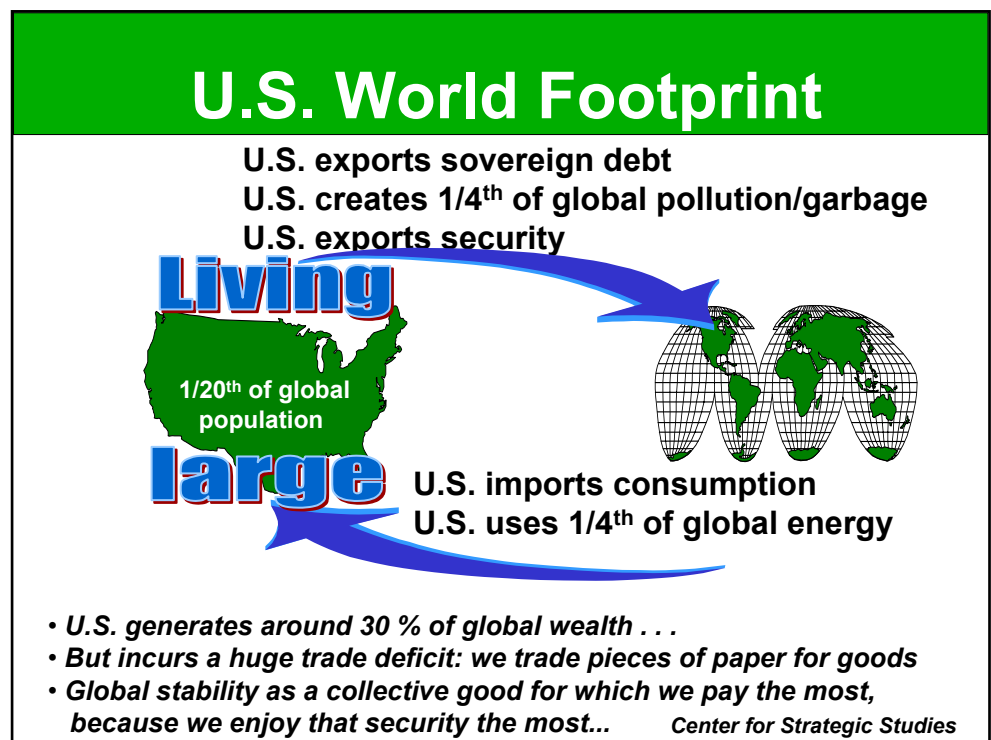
U.S. World Footprint

U.S. exports sovereign debt
U.S. creates 1/4$^{th}$ of global pollution/garbage
U.S. exports security

Living

1/20$^{th}$ of global population

large

U.S. imports consumption
U.S. uses 1/4$^{th}$ of global energy

• U.S. generates around 30 % of global wealth . . .
• But incurs a huge trade deficit: we trade pieces of paper for goods
• Global stability as a collective good for which we pay the most, because we enjoy that security the most...

Center for Strategic Studies